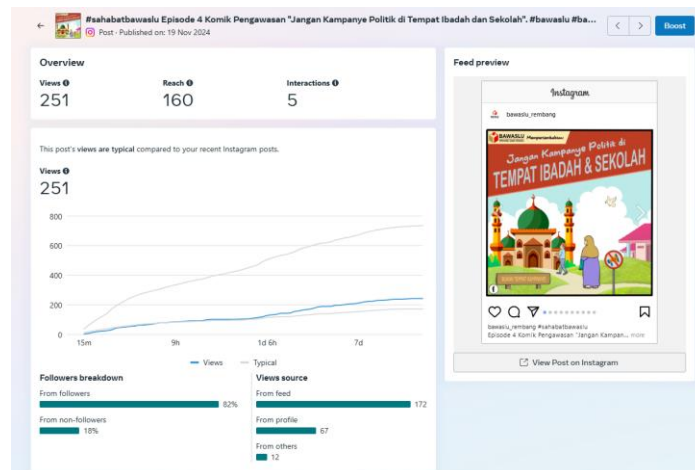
#sahabatbawaslu Episode 4 Komik Pengawasan "Jangan Kampanye Politik di Tempat Ibadah dan Sekolah". #bawaslu #ba...
Post · Published on: 19 Nov 2024

Boost

Overview

Views
251

Reach
160

Interactions
5

This post's views are typical compared to your recent Instagram posts.

Views
251

800
600
400
200
0
15m
9h
1d 6h
7d

Views
Typical

Followers breakdown
From followers 82%
From non-followers 18%

Views source
From feed 172
From profile 67
From others 12

Feed preview

Instagram

bawaslu_rembang

BAWASLU
#Ngawasinbareng

Jangan Kampanye Politik di
TEMPAT IBADAH & SEKOLAH

bawaslu_rembang #sahabatbawaslu
Episode 4 Komik Pengawasan "Jangan Kampan... more

View Post on Instagram